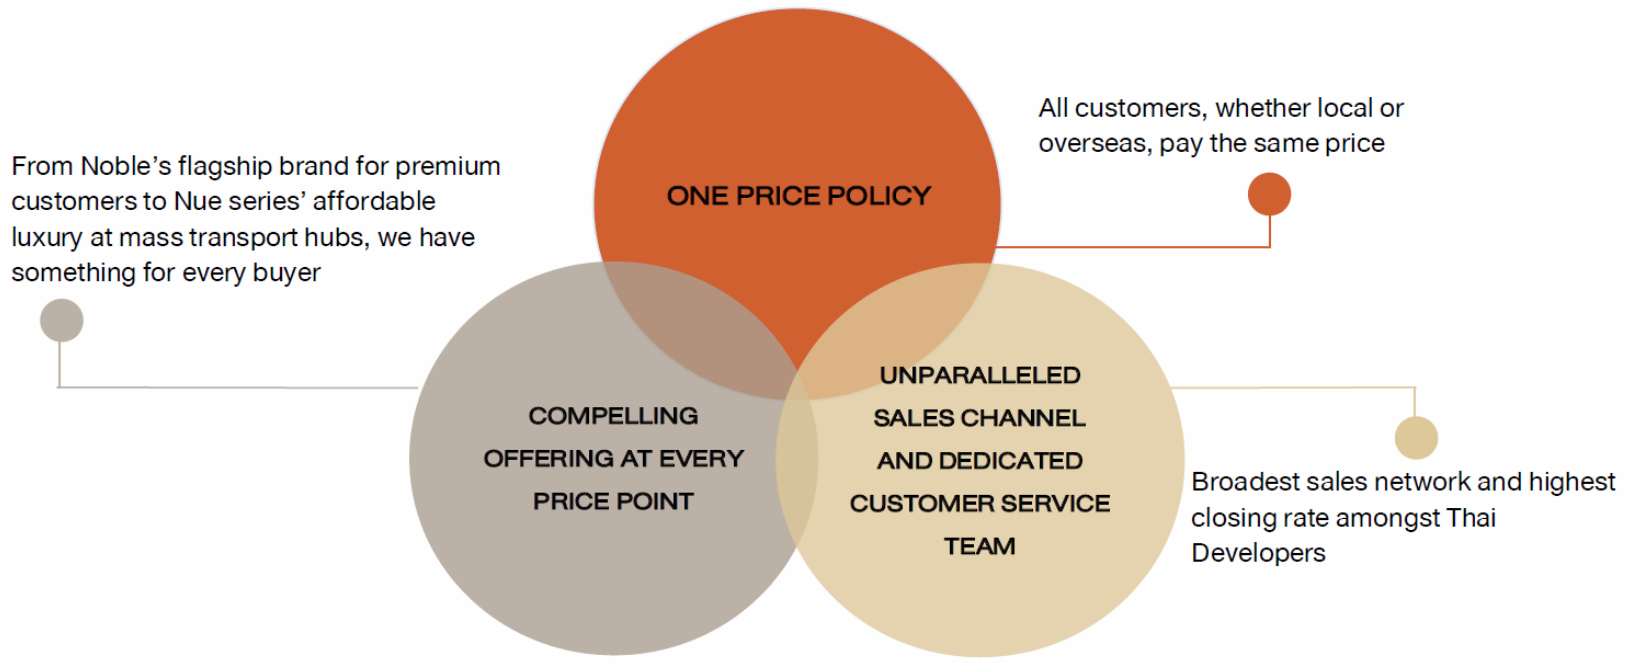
All customers, whether local or overseas, pay the same price

From Noble's flagship brand for premium customers to Nue series' affordable luxury at mass transport hubs, we have something for every buyer

ONE PRICE POLICY

COMPELLING OFFERING AT EVERY PRICE POINT

UNPARALLELED SALES CHANNEL AND DEDICATED CUSTOMER SERVICE TEAM

Broadest sales network and highest closing rate amongst Thai Developers